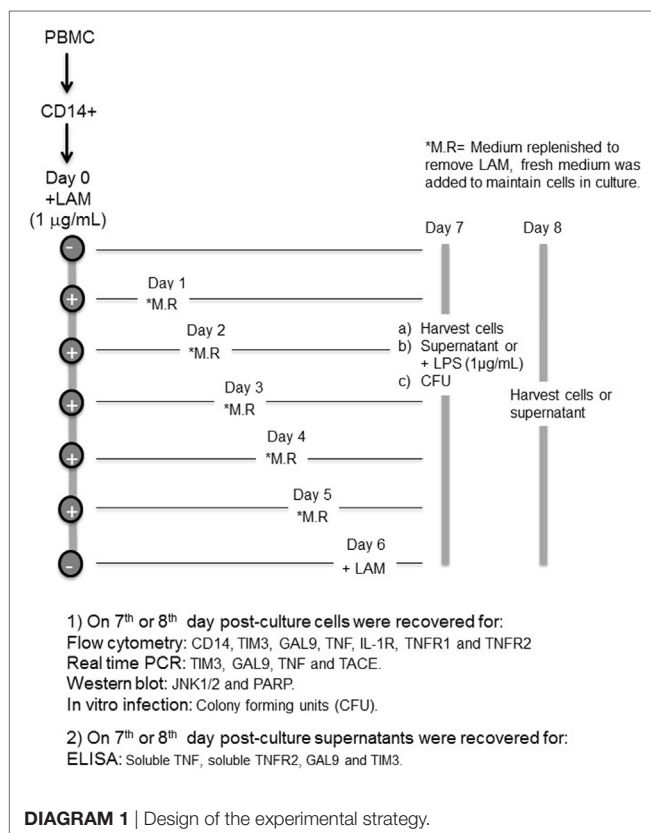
PBMC

CD14+

Day 0
+LAM
(1 $\mu$g/mL)

*M.R= Medium replenished to remove LAM, fresh medium was added to maintain cells in culture.

Day 7

Day 8

-

+ Day 1 *M.R

+ Day 2 *M.R

+ Day 3 *M.R

+ Day 4 *M.R

+ Day 5 *M.R

- Day 6 + LAM

a) Harvest cells
b) Supernatant or + LPS (1µg/mL)
c) CFU

Harvest cells or supernatant

1) On 7$^{th}$ or 8$^{th}$ day post-culture cells were recovered for:
Flow cytometry: CD14, TIM3, GAL9, TNF, IL-1R, TNFR1 and TNFR2
Real time PCR: TIM3, GAL9, TNF and TACE.
Western blot: JNK1/2 and PARP.
In vitro infection: Colony forming units (CFU).

2) On 7$^{th}$ or 8$^{th}$ day post-culture supernatants were recovered for:
ELISA: Soluble TNF, soluble TNFR2, GAL9 and TIM3.

DIAGRAM 1 | Design of the experimental strategy.